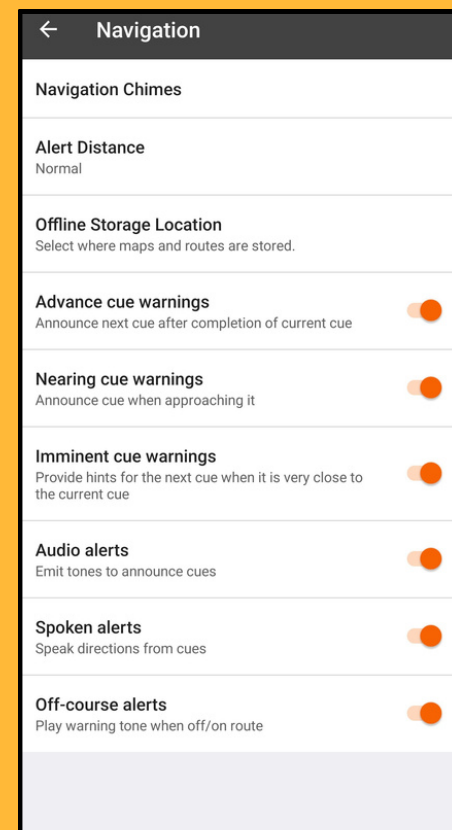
← Navigation

Navigation Chimes

Alert Distance
Normal

Offline Storage Location
Select where maps and routes are stored.

Advance cue warnings
Announce next cue after completion of current cue

Nearing cue warnings
Announce cue when approaching it

Imminent cue warnings
Provide hints for the next cue when it is very close to the current cue

Audio alerts
Emit tones to announce cues

Spoken alerts
Speak directions from cues

Off-course alerts
Play warning tone when off/on route